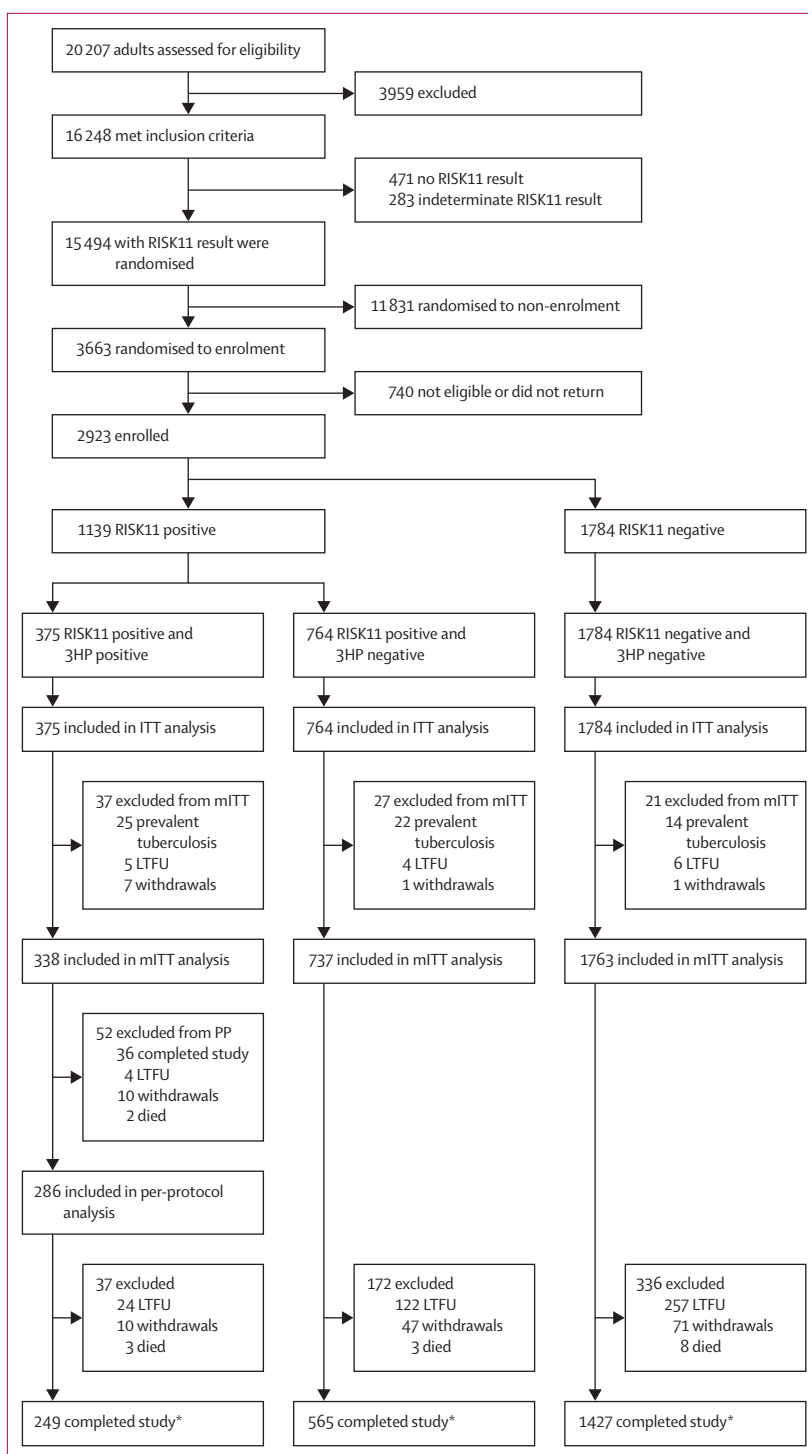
20 207 adults assessed for eligibility

3959 excluded

16 248 met inclusion criteria

471 no RISK11 result
283 indeterminate RISK11 result

15 494 with RISK11 result were randomised

11 831 randomised to non-enrolment

3663 randomised to enrolment

740 not eligible or did not return

2923 enrolled

1139 RISK11 positive

1784 RISK11 negative

375 RISK11 positive and 3HP positive

764 RISK11 positive and 3HP negative

1784 RISK11 negative and 3HP negative

375 included in ITT analysis

764 included in ITT analysis

1784 included in ITT analysis

37 excluded from mITT
25 prevalent tuberculosis
5 LTFU
7 withdrawals

27 excluded from mITT
22 prevalent tuberculosis
4 LTFU
1 withdrawals

21 excluded from mITT
14 prevalent tuberculosis
6 LTFU
1 withdrawals

338 included in mITT analysis

737 included in mITT analysis

1763 included in mITT analysis

52 excluded from PP
36 completed study
4 LTFU
10 withdrawals
2 died

286 included in per-protocol analysis

37 excluded
24 LTFU
10 withdrawals
3 died

172 excluded
122 LTFU
47 withdrawals
3 died

336 excluded
257 LTFU
71 withdrawals
8 died

249 completed study*

565 completed study*

1427 completed study*